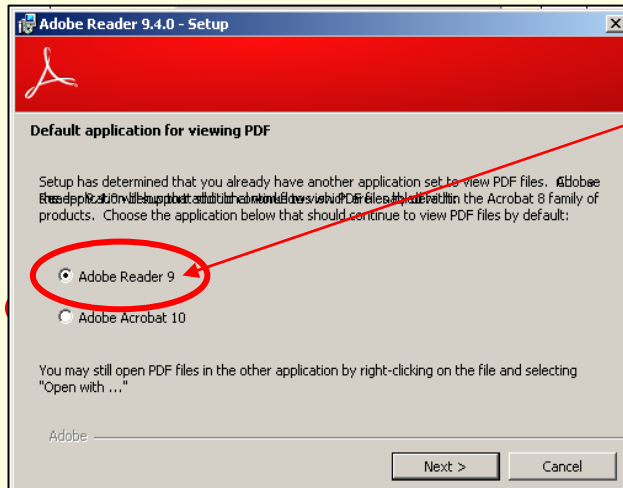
Adobe Reader 9.4.0 - Setup

Default application for viewing PDF

Setup has determined that you already have another application set to view PDF files. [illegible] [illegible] the Acrobat 8 family of products. Choose the application below that should continue to view PDF files by default:

Adobe Reader 9

Adobe Acrobat 10

You may still open PDF files in the other application by right-clicking on the file and selecting "Open with ..."

Adobe

Next >

Cancel